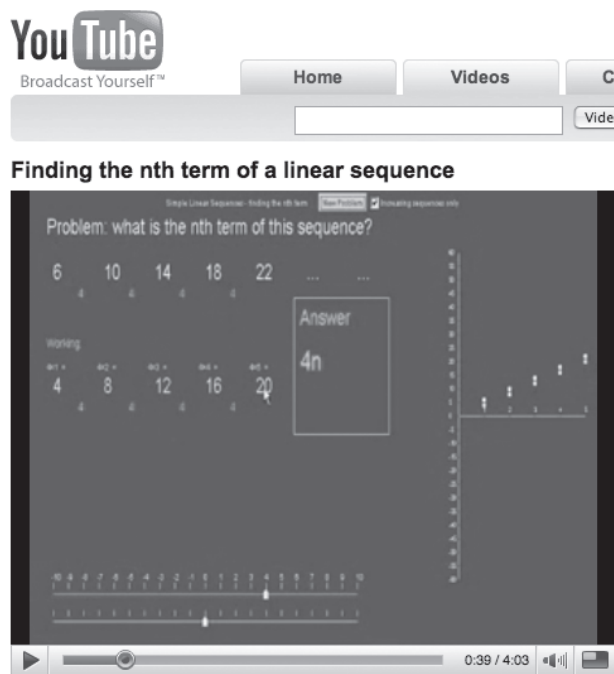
You Tube
Broadcast Yourself™

Home Videos C

Vide

Finding the nth term of a linear sequence

Simple Linear Sequences - finding the nth term New Problem Increasing sequences only

Problem: what is the nth term of this sequence?

6 10 14 18 22 ... ...
4 4 4 4

Answer
4n

Working
4×1 = 4×2 = 4×3 = 4×4 = 4×5 =
4 8 12 16 20
4 4 4 4

-10 -9 -8 -7 -6 -5 -4 -3 -2 -1 0 1 2 3 4 5 6 7 8 9 10

0:39 / 4:03